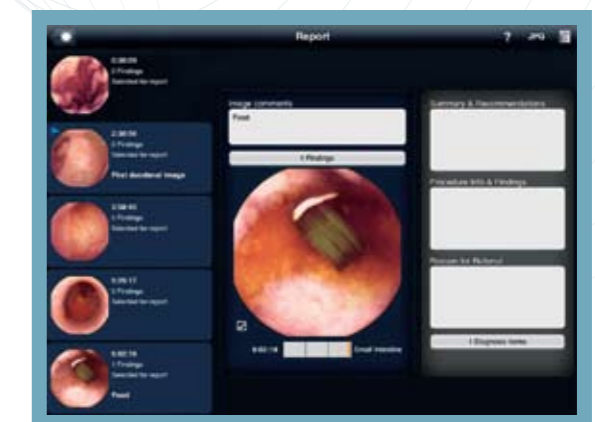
Report

? JPG

0:38:09
0 Findings
Selected for report

2:38:59
0 Findings
Selected for report
First duodenal image

2:58:45
0 Findings
Selected for report

3:35:17
0 Findings
Selected for report

6:02:19
0 Findings
Selected for report
Food

Image comments
Food

0 Findings

6:02:19 Small intestine

Summary & Recommendations

Procedure Info & Findings

Reason for Referral

0 Diagnosis items